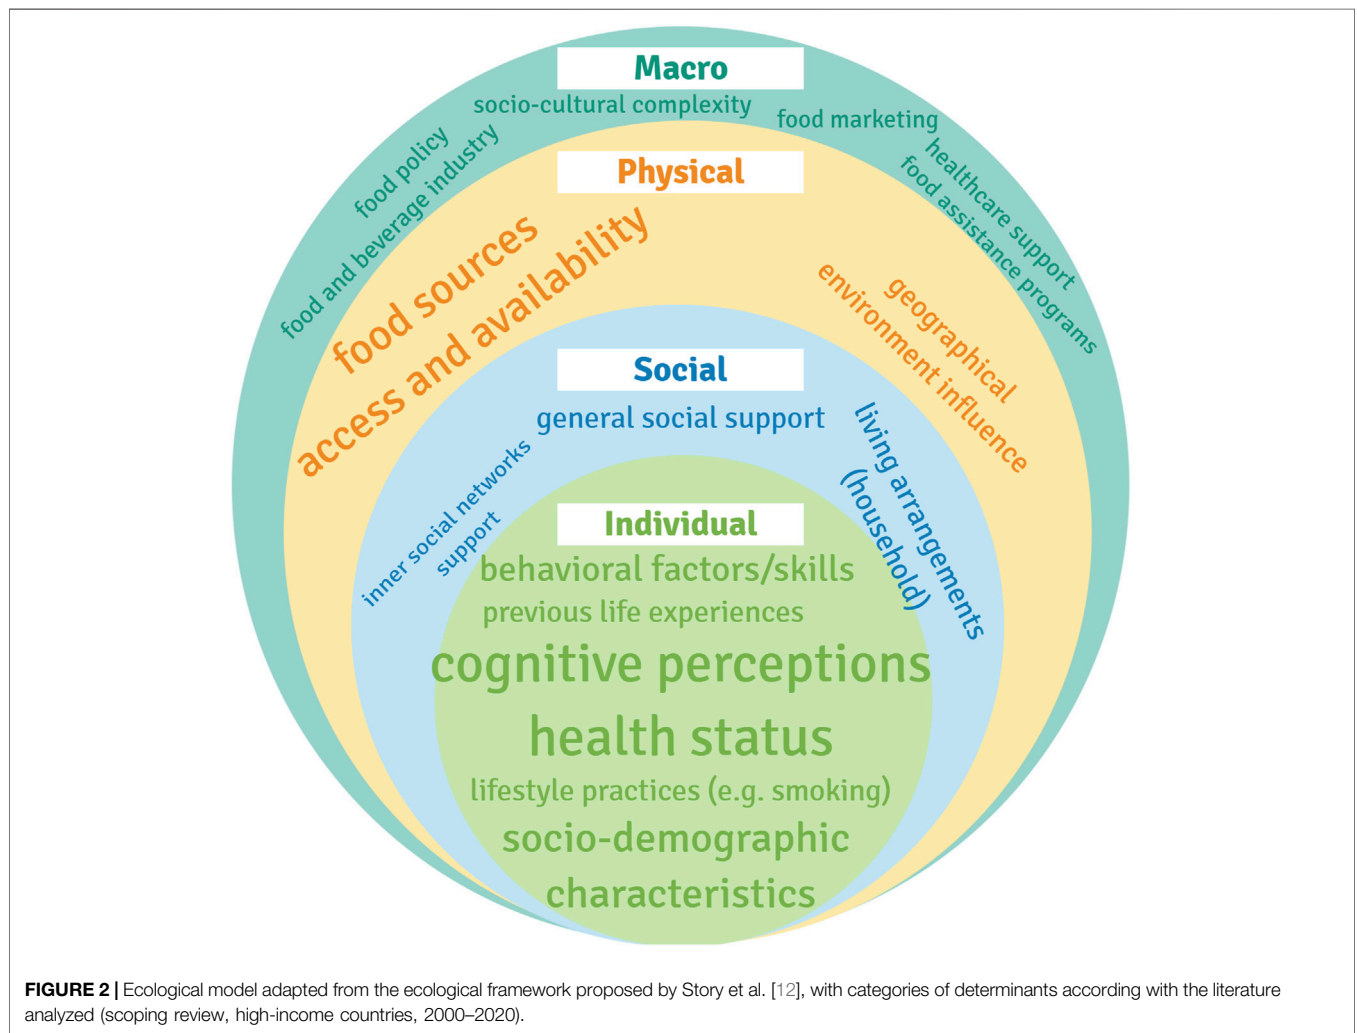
Macro
socio-cultural complexity
food marketing
food policy
food and beverage industry
healthcare support
food assistance programs

Physical
food sources
access and availability
geographical
environment influence

Social
general social support
inner social networks support
living arrangements (household)

Individual
behavioral factors/skills
previous life experiences
cognitive perceptions
health status
lifestyle practices (e.g. smoking)
socio-demographic characteristics

FIGURE 2 | Ecological model adapted from the ecological framework proposed by Story et al. [12], with categories of determinants according with the literature analyzed (scoping review, high-income countries, 2000–2020).